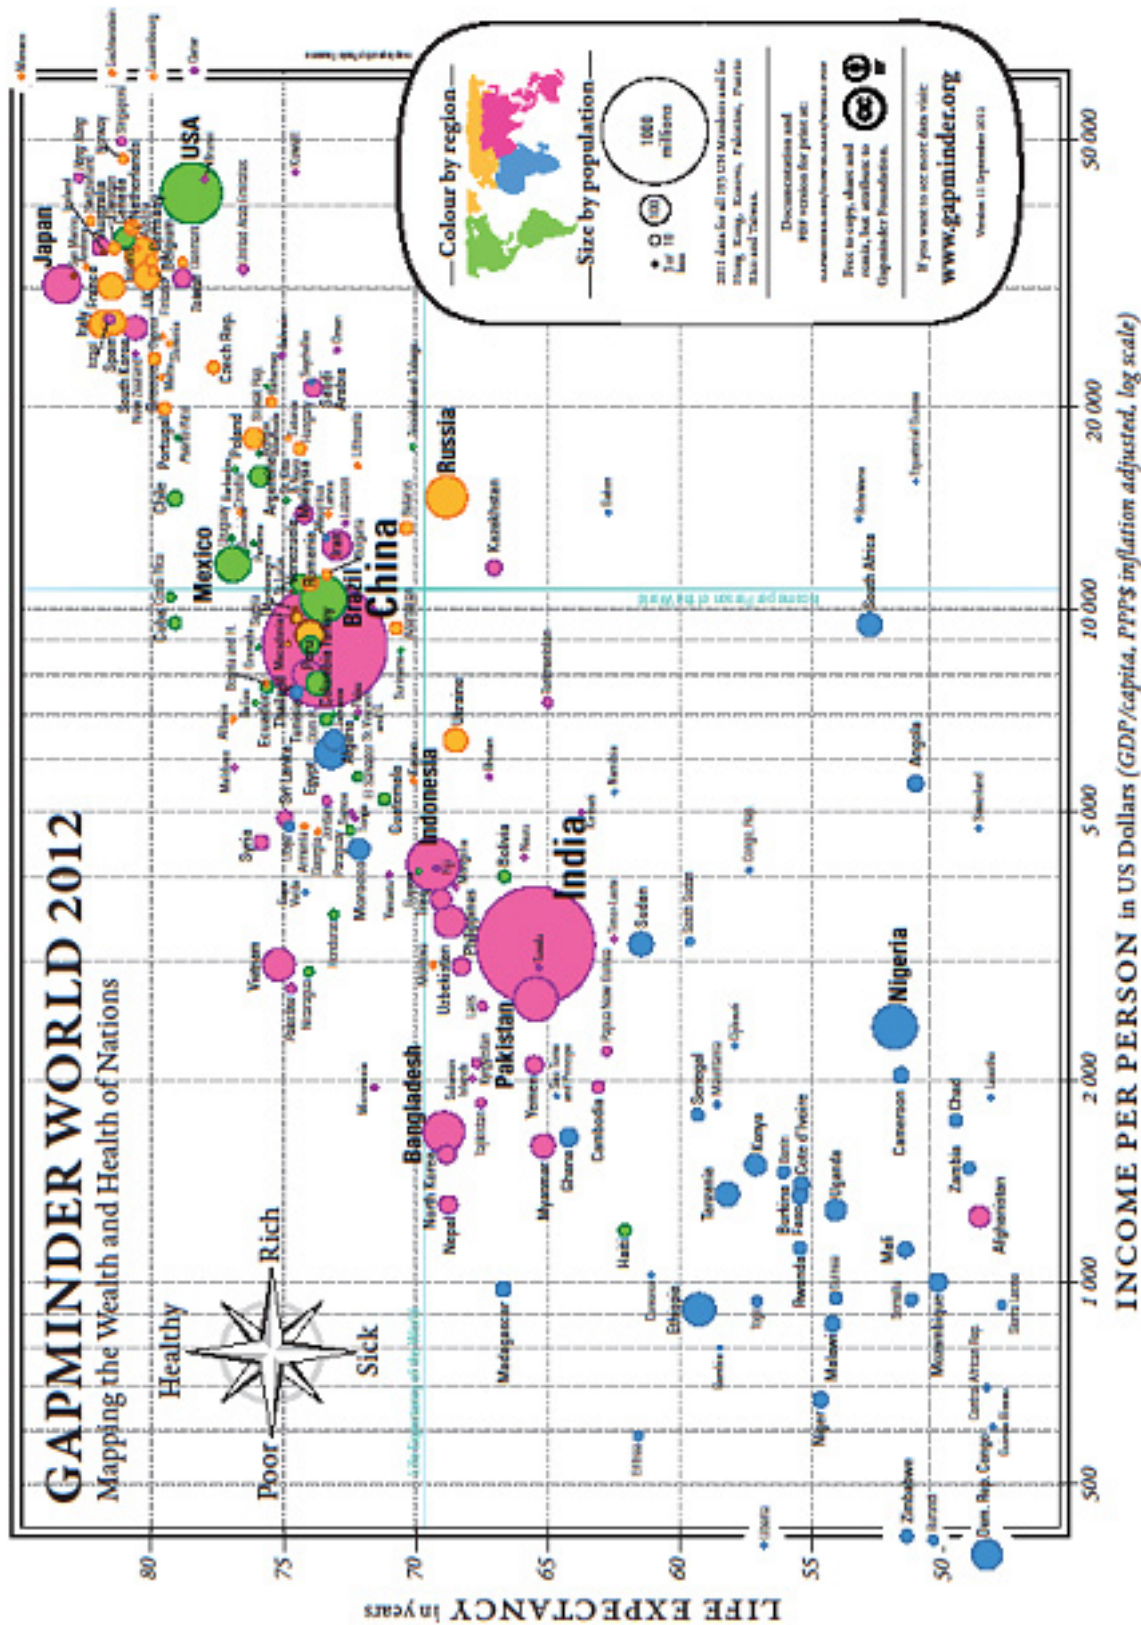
GAPMINDER WORLD 2012
Mapping the Wealth and Health of Nations

Healthy
Rich
Poor
Sick

Colour by region
Size by population
1000 millions
www.gapminder.org

LIFE EXPECTANCY in years
80
75
70
65
60
55
50

INCOME PER PERSON in US Dollars (GDP/capita, PPP$ inflation adjusted, log scale)
500
1 000
2 000
5 000
10 000
20 000
50 000

Japan
USA
Italy
France
Spain
South Korea
Czech Rep.
Portugal
Poland
Chile
Mexico
Russia
China
Brazil
Kazakhstan
Ukraine
Indonesia
India
Pakistan
Bangladesh
Nigeria
South Africa
Angola
Vietnam
Syria
Sri Lanka
Egypt
Morocco
Guatemala
Bolivia
Philippines
Uzbekistan
Yemen
Myanmar
Ghana
Cambodia
North Korea
Nepal
Senegal
Mauritania
Kenya
Tanzania
Uganda
Burkina Faso
Cote d'Ivoire
Rwanda
Ethiopia
Madagascar
Haiti
Malawi
Niger
Mali
Somalia
Mozambique
Zambia
Chad
Cameroon
Afghanistan
Sierra Leone
Central African Rep.
Guinea-Bissau
Dem. Rep. Congo
Zimbabwe
Burundi
Eritrea
Gambia
Togo
Sudan
South Sudan
Botswana
Equatorial Guinea
Swaziland
Lesotho
Kuwait
Qatar
Turkmenistan
Namibia
Congo, Rep.
Djibouti
Papua New Guinea
Timor-Leste
Liberia
Benin
Guinea
Tajikistan
Solomon Islands
Micronesia
Honduras
Nicaragua
Ecuador
Iran
Saudi Arabia
Lithuania
Argentina
Malaysia
Turkey
Thailand
Colombia
Peru
Costa Rica
Cuba
Singapore
Luxembourg
Norway
Hong Kong
Israel
Greece
Germany
United Arab Emirates
Oman
Tunisia
Algeria
Jordan
Armenia
Georgia
Mongolia
Kyrgyzstan
Moldova
Laos